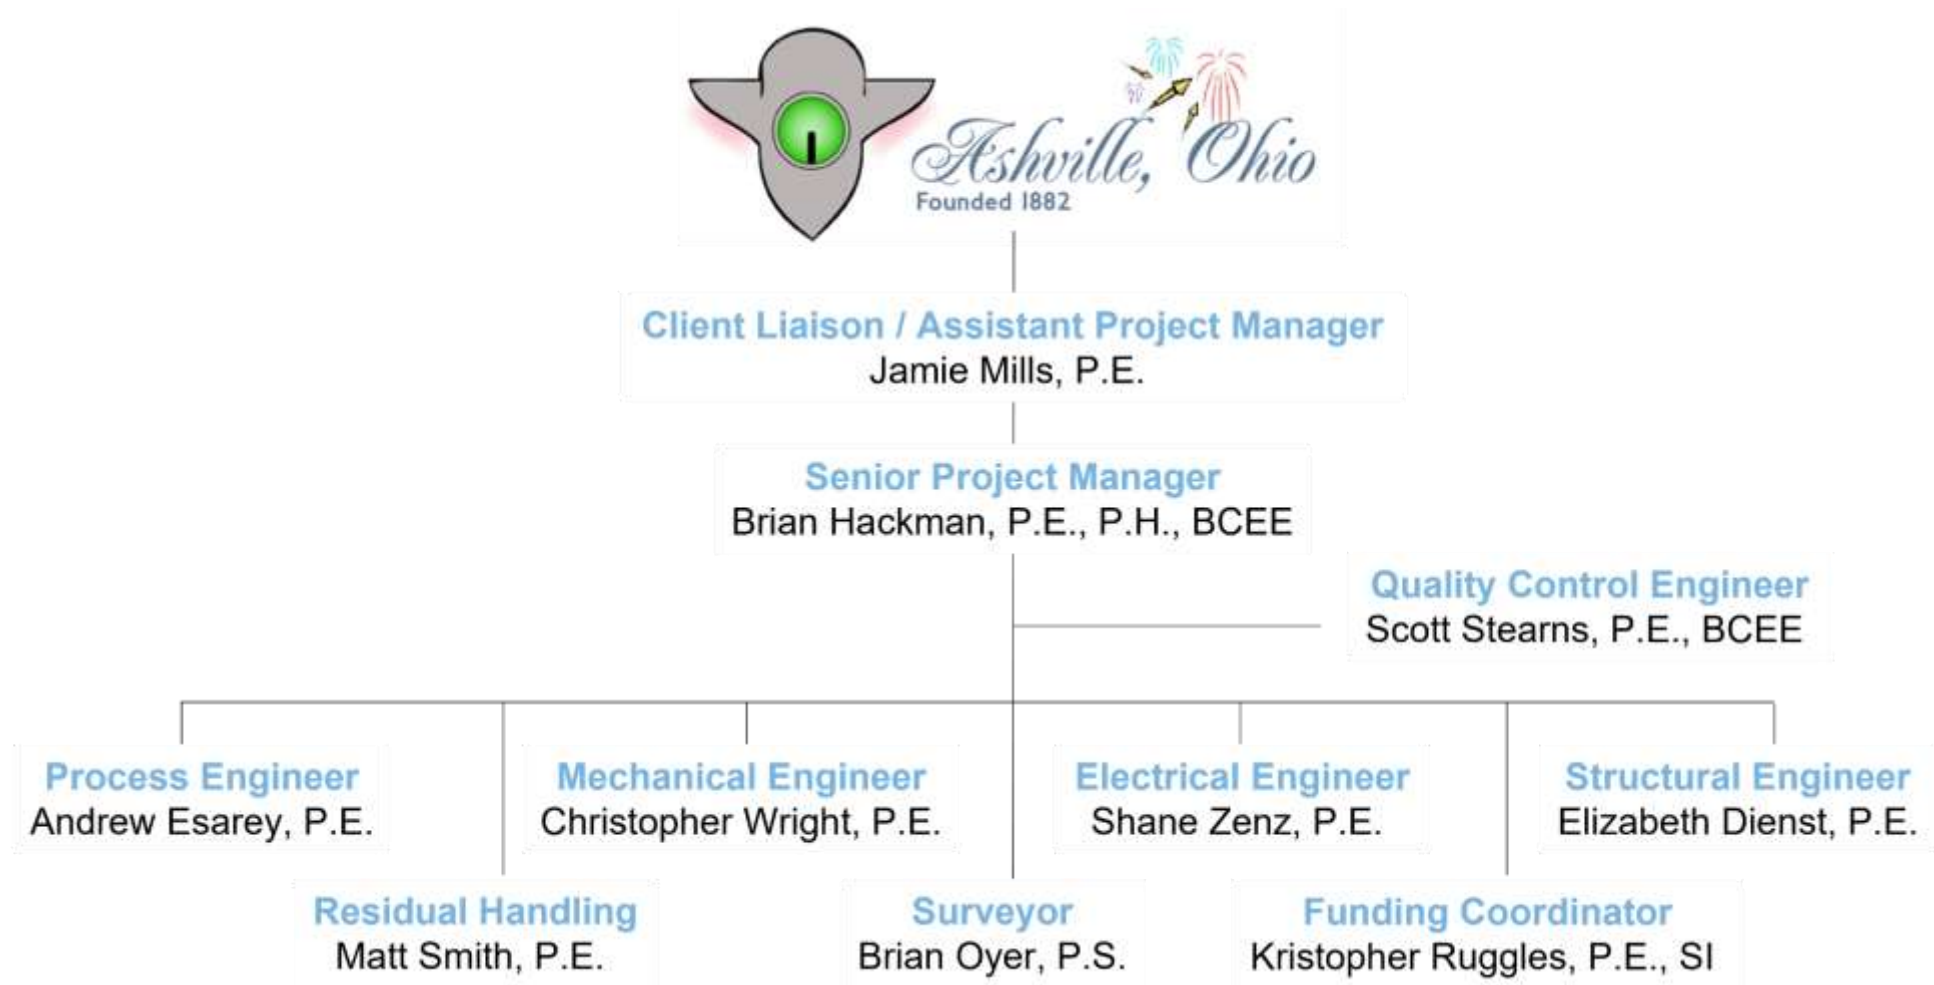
Ashville, Ohio
Founded 1882

Client Liaison / Assistant Project Manager
Jamie Mills, P.E.

Senior Project Manager
Brian Hackman, P.E., P.H., BCEE

Quality Control Engineer
Scott Stearns, P.E., BCEE

Process Engineer
Andrew Esarey, P.E.

Mechanical Engineer
Christopher Wright, P.E.

Electrical Engineer
Shane Zenz, P.E.

Structural Engineer
Elizabeth Dienst, P.E.

Residual Handling
Matt Smith, P.E.

Surveyor
Brian Oyer, P.S.

Funding Coordinator
Kristopher Ruggles, P.E., SI